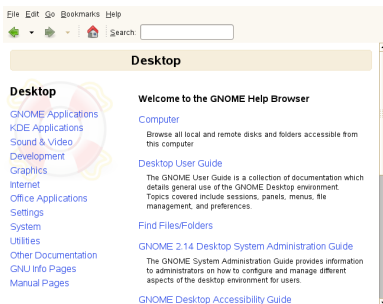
File Edit Go Bookmarks Help

Search:

Desktop

Desktop

GNOME Applications
KDE Applications
Sound & Video
Development
Graphics
Internet
Office Applications
Settings
System
Utilities
Other Documentation
GNU Info Pages
Manual Pages

Welcome to the GNOME Help Browser

Computer

Browse all local and remote disks and folders accessible from this computer

Desktop User Guide

The GNOME User Guide is a collection of documentation which details general use of the GNOME Desktop environment. Topics covered include sessions, panels, menus, file management, and preferences.

Find Files/Folders

GNOME 2.14 Desktop System Administration Guide

The GNOME System Administration Guide provides information to administrators on how to configure and manage different aspects of the desktop environment for users.

GNOME Desktop Accessibility Guide